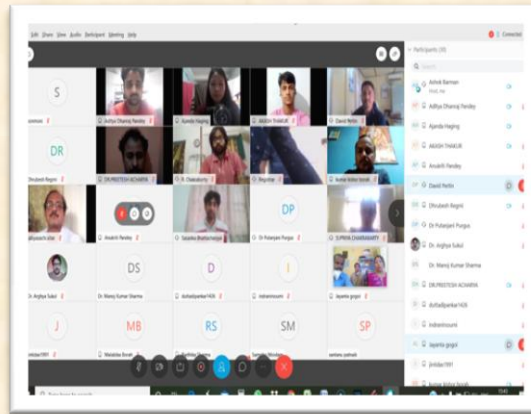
Edit Share View Audio Participant Meeting Help

Connected

Participants (30)

Search

Ashok Barman

Aditya Dhanraj Pandey

Apeda Haging

AKASH THAKUR

Anadrit Pandey

David Neitz

Dhrubesh Regmi

Dr Polanjani Purgus

Dr. Arghya Sukul

Dr. Manoj Kumar Sharma

DR PRITESH ACHARYA

dufadilpankar HOS

indranilosumi

Jayanta gogoi

jimidas1991

S

Aditya Dhanraj Pandey

Apeda Haging

AKASH THAKUR

David Neitz

DR

Dhrubesh Regmi

DR.PRITESH ACHARYA

R. Chakraborty

Bhaskar

Kumar Kishor Sorab

Anadrit Pandey

Sasanka Bhattacharya

DP

Dr Polanjani Purgus

SUPRIYA CHAKRAVARTY

Dr Arghya Sukul

DS

Dr. Manoj Kumar Sharma

D

dufadilpankar HOS

I

indranilosumi

Jayanta gogoi

J

jimidas1991

MB

RS

SM

SP

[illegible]